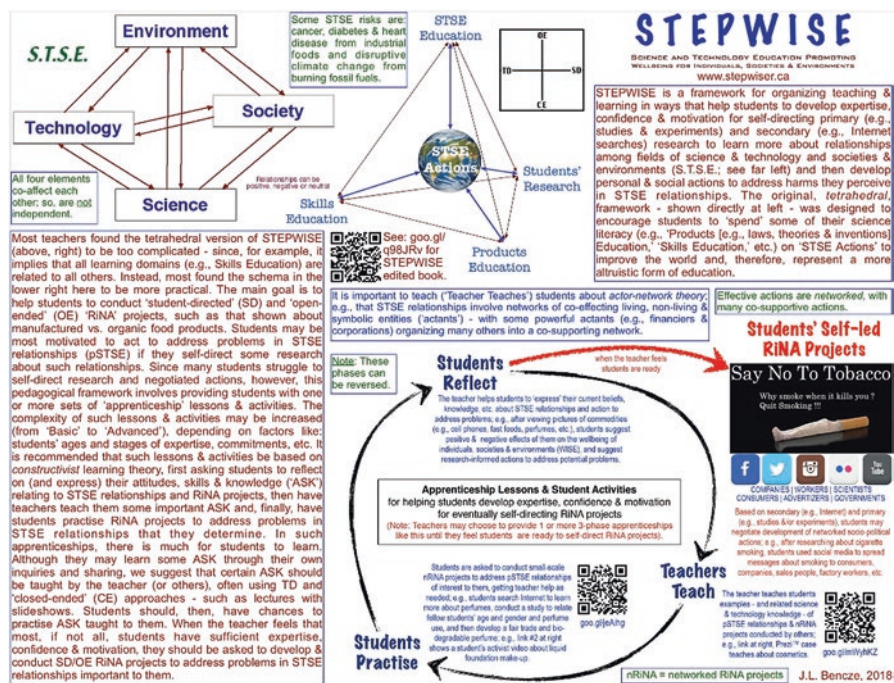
S.T.S.E.

Environment

Technology

Society

Science

All four elements co-affect each other; so, are not independent.

Relationships can be positive, negative or neutral

Some STSE risks are: cancer, diabetes & heart disease from industrial foods and disruptive climate change from burning fossil fuels.

STSE Education

OE

TD

SD

CE

STSE Actions

Students' Research

Skills Education

Products Education

STEPWISE

Science and Technology Education Promoting Wellbeing for Individuals, Societies & Environments

www.stepwiser.ca

STEPWISE is a framework for organizing teaching & learning in ways that help students to develop expertise, confidence & motivation for self-directing primary (e.g., studies & experiments) and secondary (e.g., Internet searches) research to learn more about relationships among fields of science & technology and societies & environments (S.T.S.E.; see far left) and then develop personal & social actions to address harms they perceive in STSE relationships. The original, tetrahedral, framework - shown directly at left - was designed to encourage students to 'spend' some of their science literacy (e.g., 'Products [e.g., laws, theories & inventions] Education,' 'Skills Education,' etc.) on 'STSE Actions' to improve the world and, therefore, represent a more altruistic form of education.

Most teachers found the tetrahedral version of STEPWISE (above, right) to be too complicated - since, for example, it implies that all learning domains (e.g., Skills Education) are related to all others. Instead, most found the schema in the lower right here to be more practical. The main goal is to help students to conduct 'student-directed' (SD) and 'open-ended' (OE) 'RiNA' projects, such as that shown about manufactured vs. organic food products. Students may be most motivated to act to address problems in STSE relationships (pSTSE) if they self-direct some research about such relationships. Since many students struggle to self-direct research and negotiated actions, however, this pedagogical framework involves providing students with one or more sets of 'apprenticeship' lessons & activities. The complexity of such lessons & activities may be increased (from 'Basic' to 'Advanced'), depending on factors like: students' ages and stages of expertise, commitments, etc. It is recommended that such lessons & activities be based on constructivist learning theory, first asking students to reflect on and (express) their attitudes, skills & knowledge ('ASK') relating to STSE relationships and RiNA projects, then have teachers teach them some important ASK and, finally, have students practise RiNA projects to address problems in STSE relationships that they determine. In such apprenticeships, there is much for students to learn. Although they may learn some ASK through their own inquiries and sharing, we suggest that certain ASK should be taught by the teacher (or others), often using TD and 'closed-ended' (CE) approaches - such as lectures with slideshows. Students should, then, have chances to practise ASK taught to them. When the teacher feels that most, if not all, students have sufficient expertise, confidence & motivation, they should be asked to develop & conduct SD/OE RiNA projects to address problems in STSE relationships important to them.

See: goo.gl/q98JRv for STEPWISE edited book.

It is important to teach ("Teacher Teaches") students about actor-network theory; e.g., that STSE relationships involve networks of co-effecting living, non-living & symbolic entities ('actants') - with some powerful actants (e.g., financiers & corporations) organizing many others into a co-supporting network.

Effective actions are networked, with many co-supportive actions.

Note: These phases can be reversed.

Students Reflect

when the teacher feels students are ready

Students' Self-led RiNA Projects

The teacher helps students to 'express' their current beliefs, knowledge, etc. about STSE relationships and action to address problems, e.g., after viewing pictures of commodities (e.g., cell phones, fast foods, perfumes, etc.), students suggest positive & negative effects of them on the wellbeing of individuals, societies & environments (WISE), and suggest research-informed actions to address potential problems.

Say No To Tobacco

Why smoke when it kills you? Quit Smoking !!!

Apprenticeship Lessons & Student Activities
for helping students develop expertise, confidence & motivation for eventually self-directing RiNA projects
(Note: Teachers may choose to provide 1 or more 3-phase apprenticeships like this until they feel students are ready to self-direct RiNA projects).

COMPANIES | WORKERS | SCIENTISTS
CONSUMERS | ADVERTIZERS | GOVERNMENTS

Based on secondary (e.g., Internet) and primary (e.g., studies &/or experiments), students may negotiate development of networked socio-political actions; e.g., after researching about cigarette smoking, students used social media to spread messages about smoking to consumers, companies, sales people, factory workers, etc.

Students are asked to conduct small-scale nRiNA projects to address pSTSE relationships of interest to them, getting teacher help as needed; e.g., students search Internet to learn more about perfumes, conduct a study to relate fellow students' age and gender and perfume use, and then develop a fair trade and bio-degradable perfume; e.g., link #2 at right shows a student's activist video about liquid foundation make-up.

goo.gl/jeAihg

Teachers Teach

The teacher teaches students examples - and related science & technology knowledge - of pSTSE relationships & nRiNA projects conducted by others; e.g., link at right, Prezi™ case teaches about cosmetics.

goo.gl/mWybKZ

Students Practise

nRiNA = networked RiNA projects

J.L. Bencze, 2018